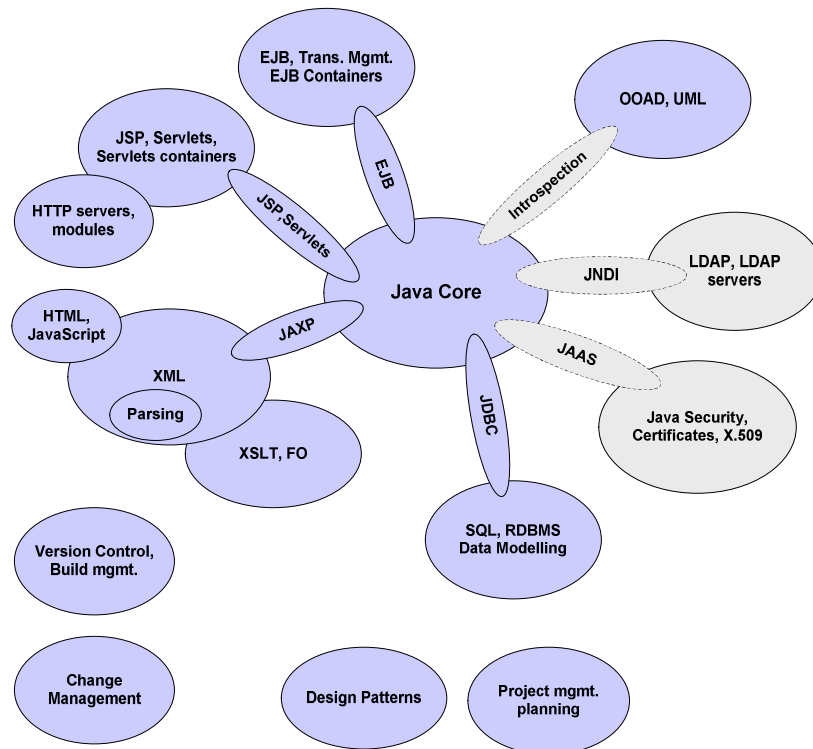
EJB, Trans. Mgmt.
EJB Containers

OOAD, UML

JSP, Servlets,
Servlets containers

EJB

Introspection

HTTP servers,
modules

JSP, Servlets

LDAP, LDAP
servers

JNDI

Java Core

HTML,
JavaScript

JAXP

JAAS

XML

Parsing

JDBC

Java Security,
Certificates, X.509

XSLT, FO

SQL, RDBMS
Data Modelling

Version Control,
Build mgmt.

Change
Management

Design Patterns

Project mgmt.
planning